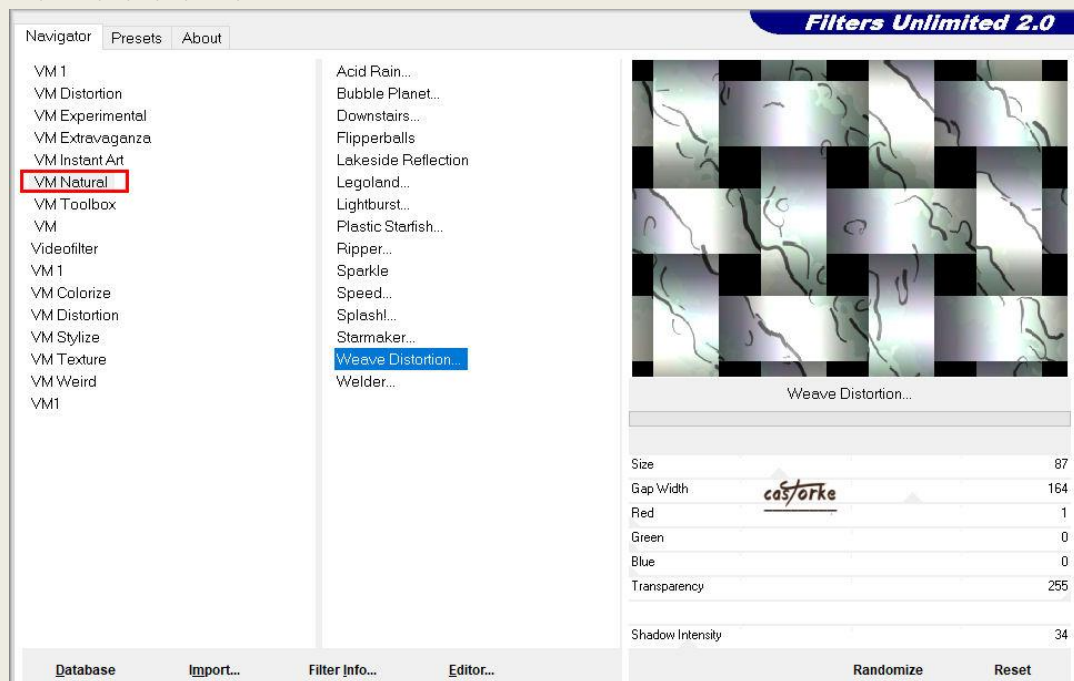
Filters Unlimited 2.0

Navigator Presets About

VM 1
VM Distortion
VM Experimental
VM Extravaganza
VM Instant Art
VM Natural
VM Toolbox
VM
Videofilter
VM 1
VM Colorize
VM Distortion
VM Stylize
VM Texture
VM Weird
VM1

Acid Rain...
Bubble Planet...
Downstairs...
Flipperballs
Lakeside Reflection
Legoland...
Lightburst...
Plastic Starfish...
Ripper...
Sparkle
Speed...
Splash!...
Starmaker...
Weave Distortion...
Welder...

Weave Distortion...

| | |
|---|---|
| Size | 87 |
| Gap Width | 164 |
| Red | 1 |
| Green | 0 |
| Blue | 0 |
| Transparency | 255 |
| Shadow Intensity | 34 |

castorke

Database Import... Filter Info... Editor... Randomize Reset